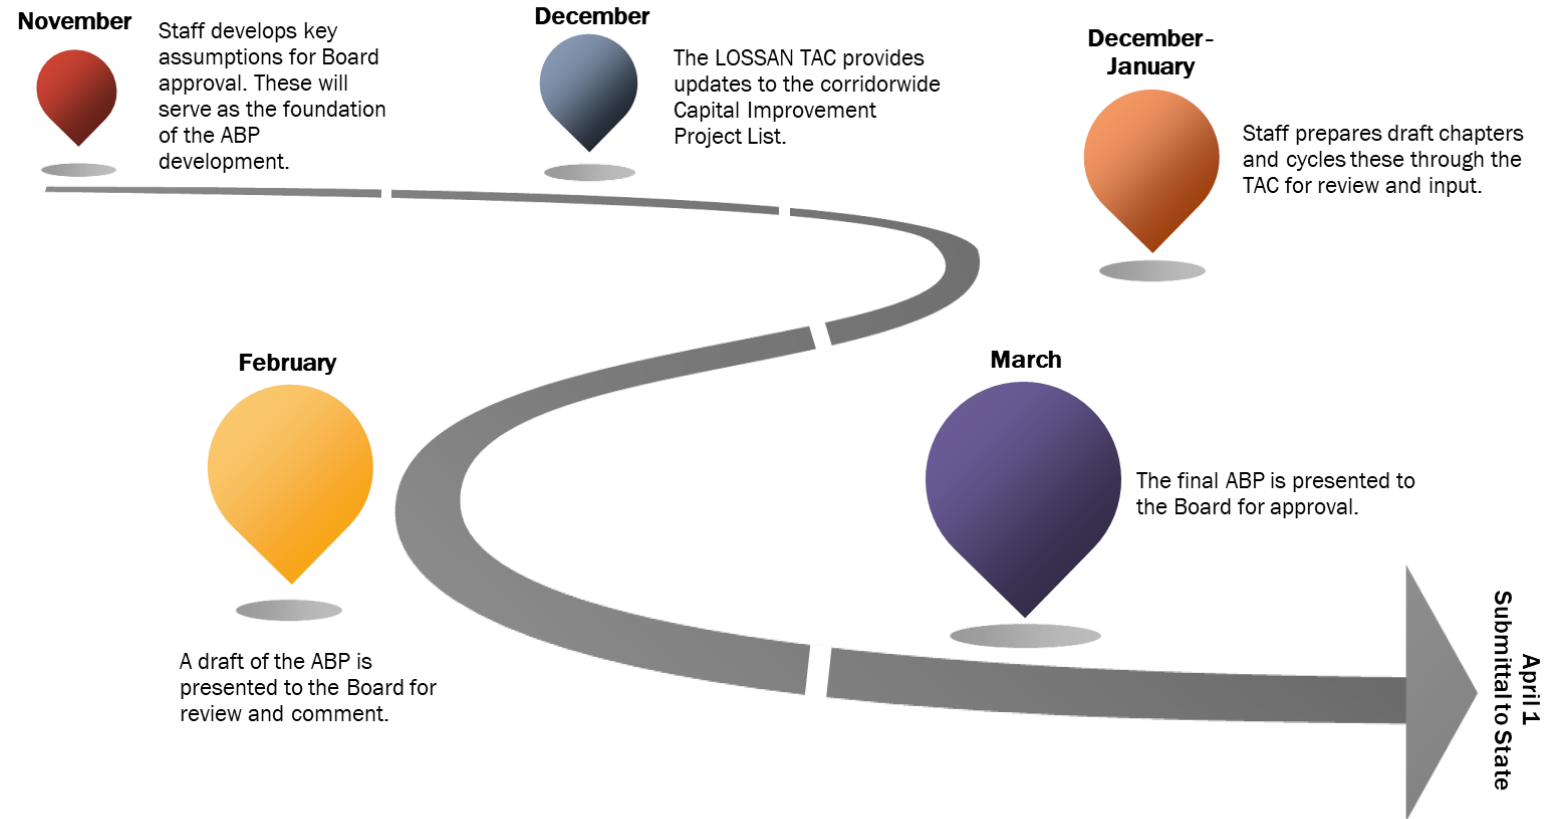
November

Staff develops key assumptions for Board approval. These will serve as the foundation of the ABP development.

December

The LOSSAN TAC provides updates to the corridorwide Capital Improvement Project List.

December-January

Staff prepares draft chapters and cycles these through the TAC for review and input.

February

A draft of the ABP is presented to the Board for review and comment.

March

The final ABP is presented to the Board for approval.

April 1
Submittal to State